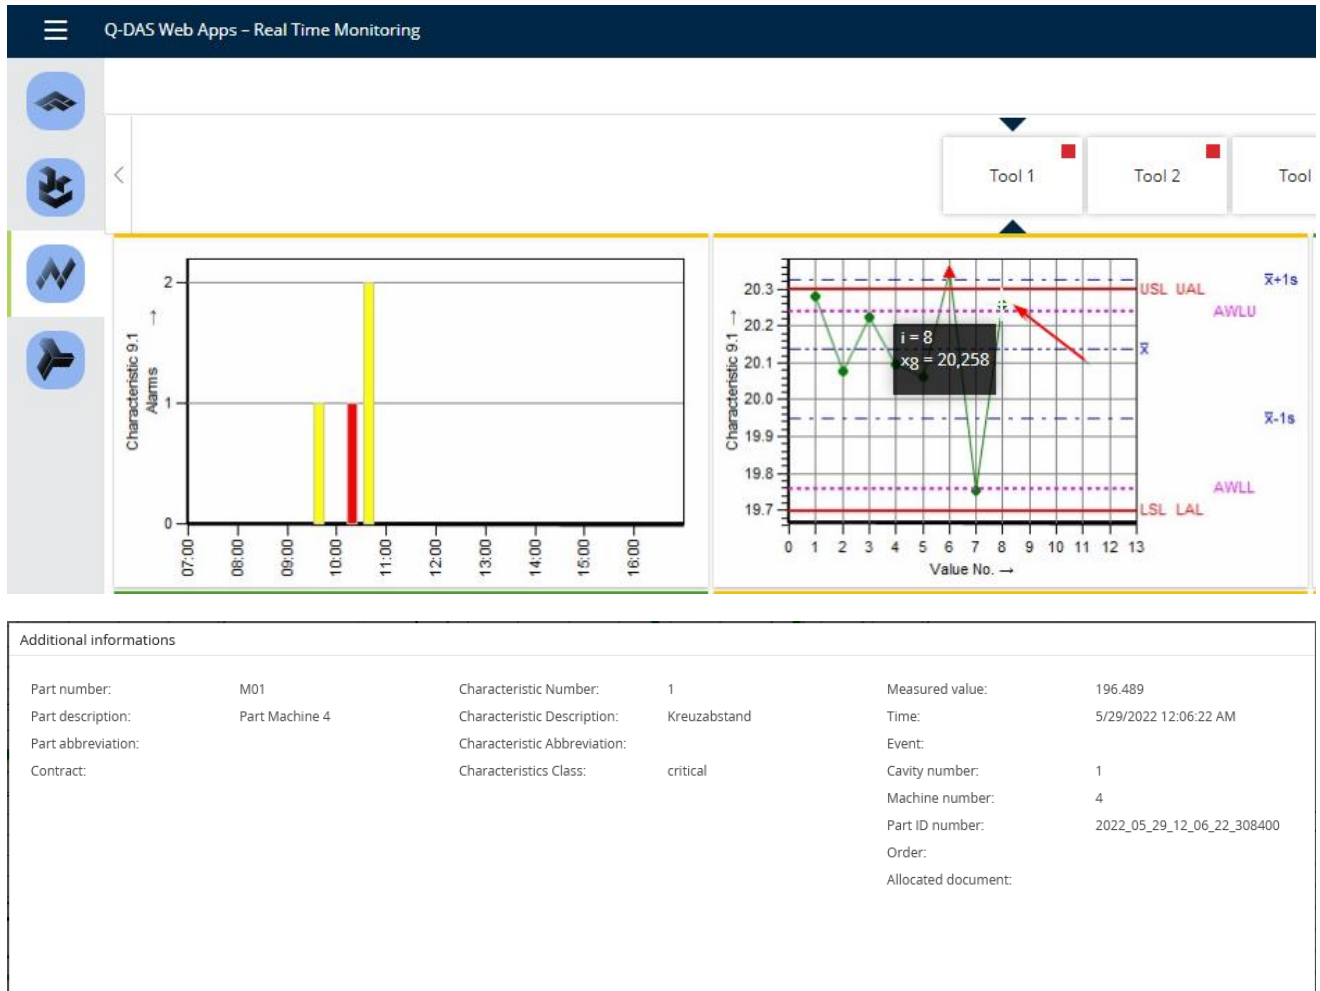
Q-DAS Web Apps – Real Time Monitoring

Tool 1

Tool 2

Tool

Characteristic 9.1
Alarms ↑

2

1

0

07:00
08:00
09:00
10:00
11:00
12:00
13:00
14:00
15:00
16:00

Characteristic 9.1 →

20.3
20.2
20.1
20.0
19.9
19.8
19.7

i = 8
$x_8$ = 20,258

USL UAL
AWLU
$\bar{x}$+1s
$\bar{x}$
$\bar{x}$-1s
AWLL
LSL LAL

0 1 2 3 4 5 6 7 8 9 10 11 12 13
Value No. →

Additional informations

Part number: M01
Part description: Part Machine 4
Part abbreviation:
Contract:

Characteristic Number: 1
Characteristic Description: Kreuzabstand
Characteristic Abbreviation:
Characteristics Class: critical

Measured value: 196.489
Time: 5/29/2022 12:06:22 AM
Event:
Cavity number: 1
Machine number: 4
Part ID number: 2022_05_29_12_06_22_308400
Order:
Allocated document: